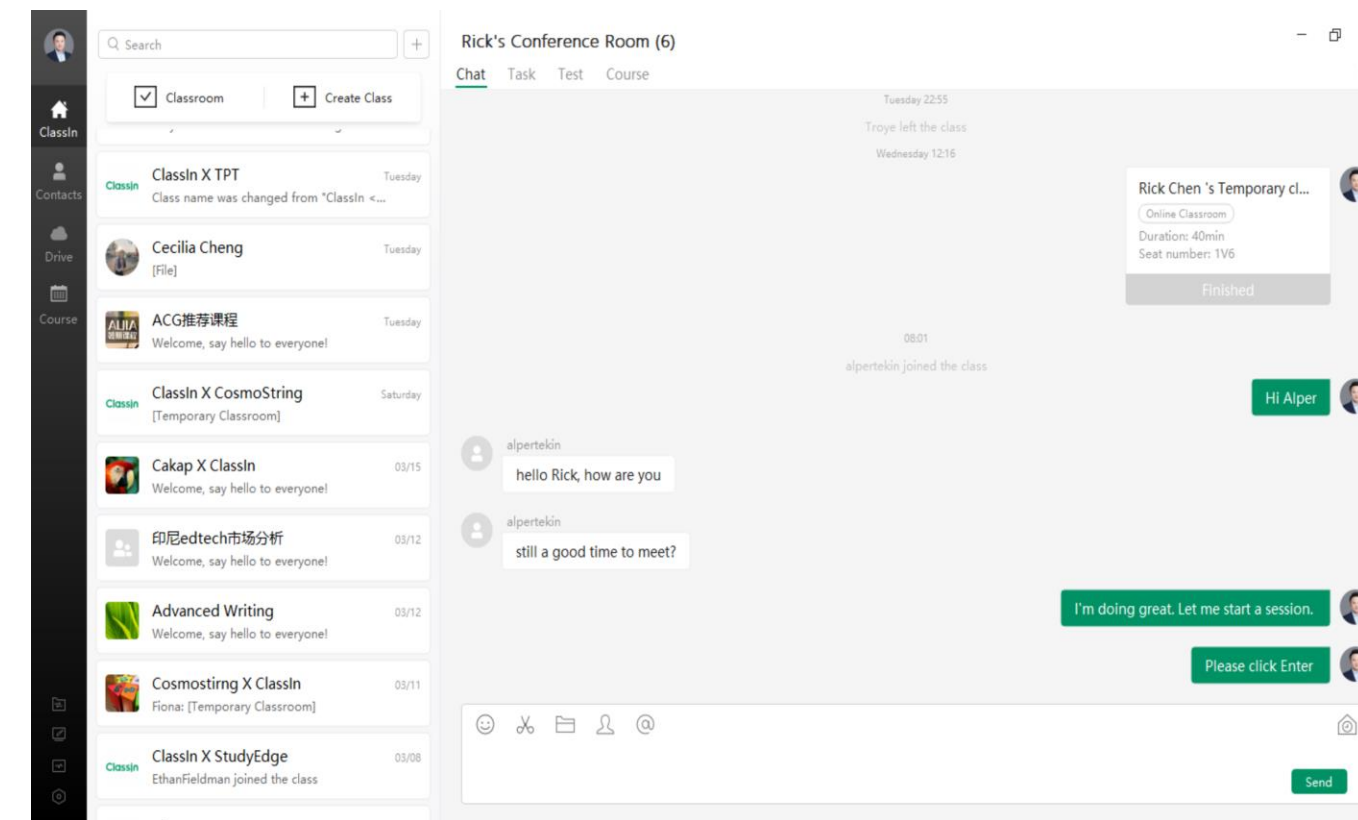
ClassIn
Contacts
Drive
Course

Search

Classroom
Create Class

ClassIn
ClassIn X TPT Tuesday
Class name was changed from "ClassIn <...

Cecilia Cheng Tuesday
[File]

ACG推荐课程 Tuesday
Welcome, say hello to everyone!

ClassIn
ClassIn X CosmoString Saturday
[Temporary Classroom]

Cakap X ClassIn 03/15
Welcome, say hello to everyone!

印尼edtech市场分析 03/12
Welcome, say hello to everyone!

Advanced Writing 03/12
Welcome, say hello to everyone!

Cosmostirng X ClassIn 03/11
Fiona: [Temporary Classroom]

ClassIn
ClassIn X StudyEdge 03/08
EthanFieldman joined the class

Rick's Conference Room (6)

Chat Task Test Course

Tuesday 22:55
Troye left the class
Wednesday 12:16

Rick Chen 's Temporary cl...
Online Classroom
Duration: 40min
Seat number: 1V6
Finished

08:01
alpertekin joined the class

Hi Alper

alpertekin
hello Rick, how are you

alpertekin
still a good time to meet?

I'm doing great. Let me start a session.

Please click Enter

Send